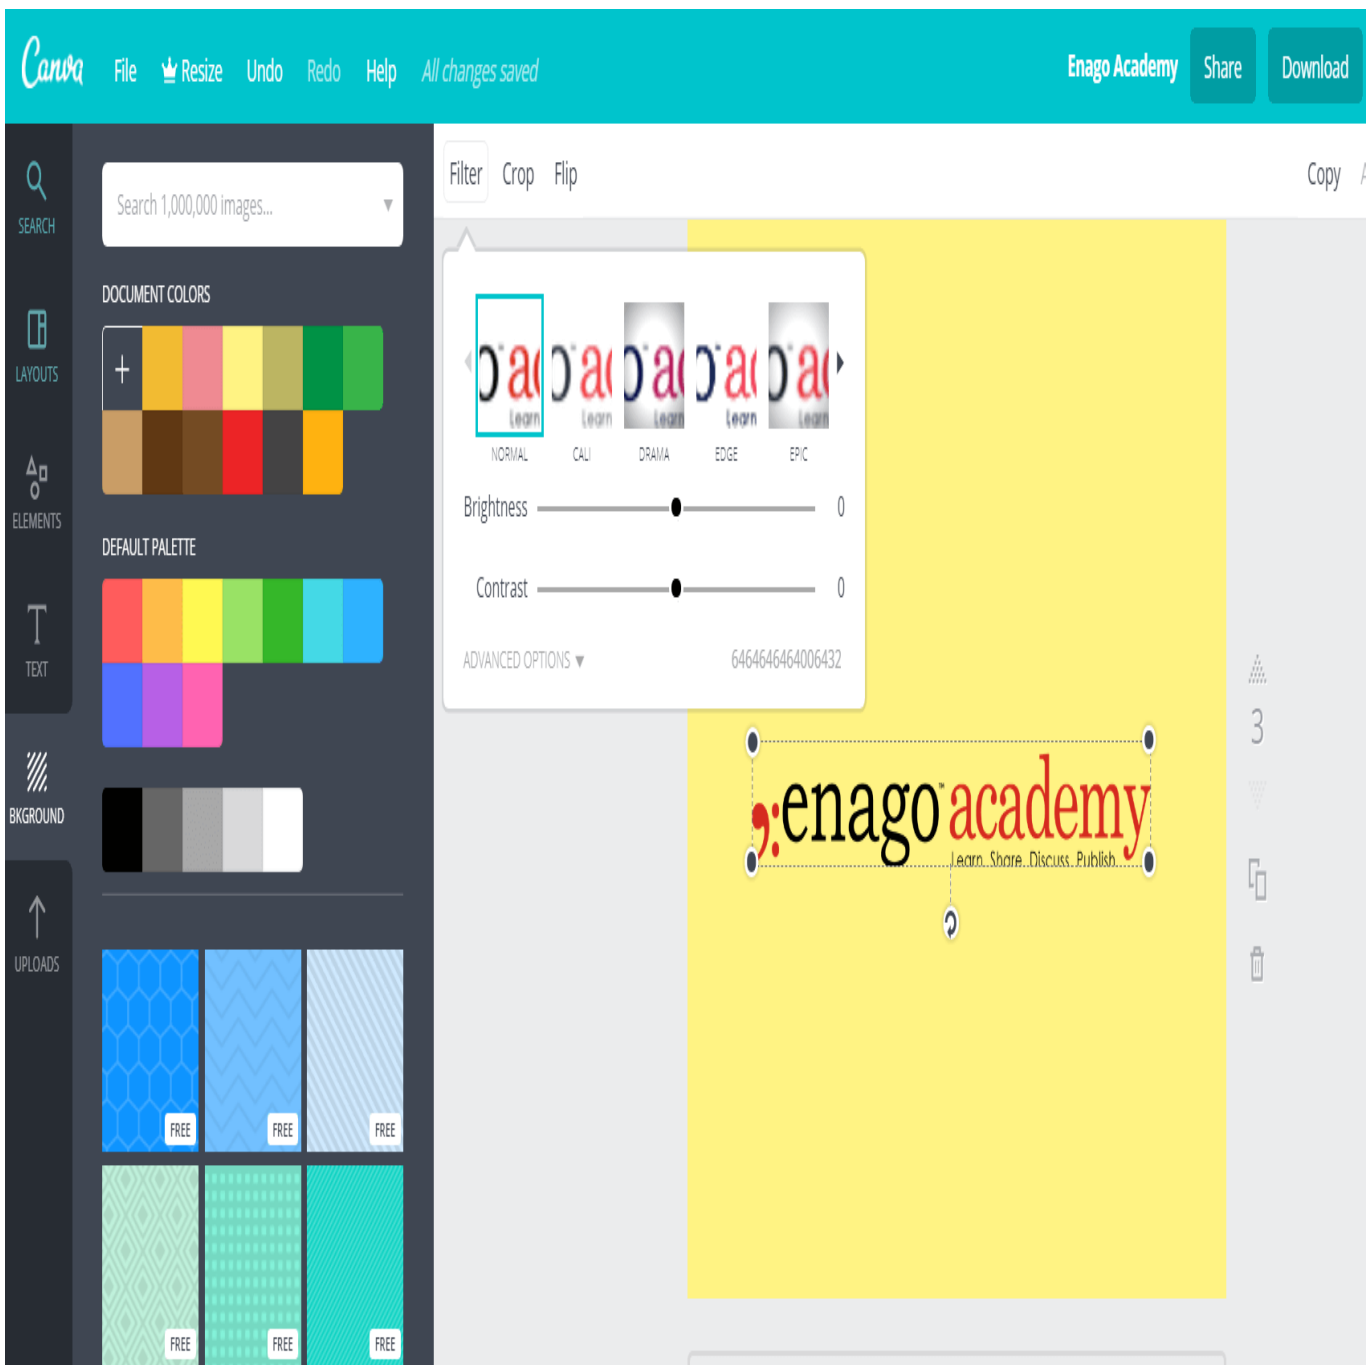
Canva File Resize Undo Redo Help All changes saved

Enago Academy Share Download

SEARCH
LAYOUTS
ELEMENTS
TEXT
BKGROUND
UPLOADS

Search 1,000,000 images...

DOCUMENT COLORS

+

DEFAULT PALETTE

FREE FREE FREE
FREE FREE FREE

Filter Crop Flip

Copy

NORMAL CALI DRAMA EDGE EPIC

Brightness 0

Contrast 0

ADVANCED OPTIONS ▾ 6464646464006432

;enago academy
Learn. Share. Discuss. Publish.

3